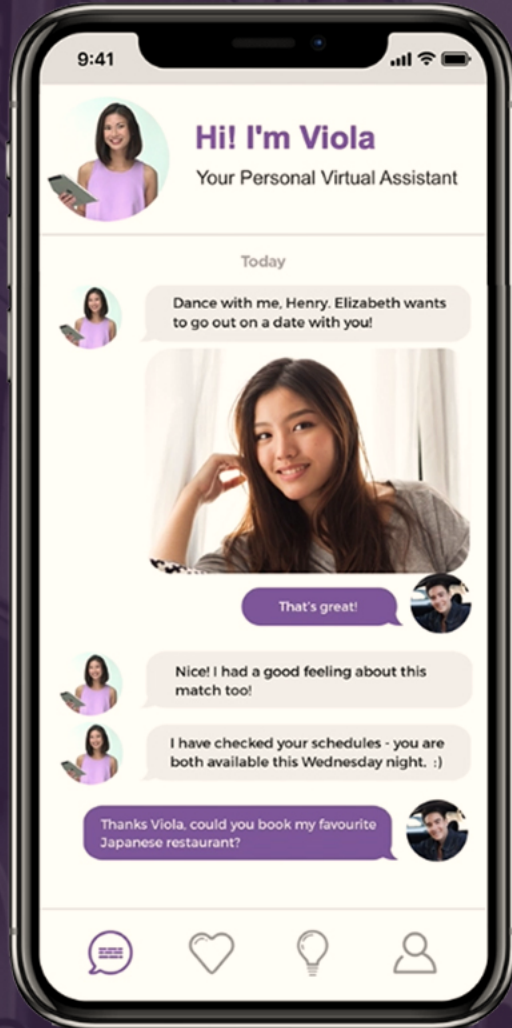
9:41

Hi! I'm Viola
Your Personal Virtual Assistant

Today

Dance with me, Henry. Elizabeth wants to go out on a date with you!

That's great!

Nice! I had a good feeling about this match too!

I have checked your schedules - you are both available this Wednesday night. :)

Thanks Viola, could you book my favourite Japanese restaurant?